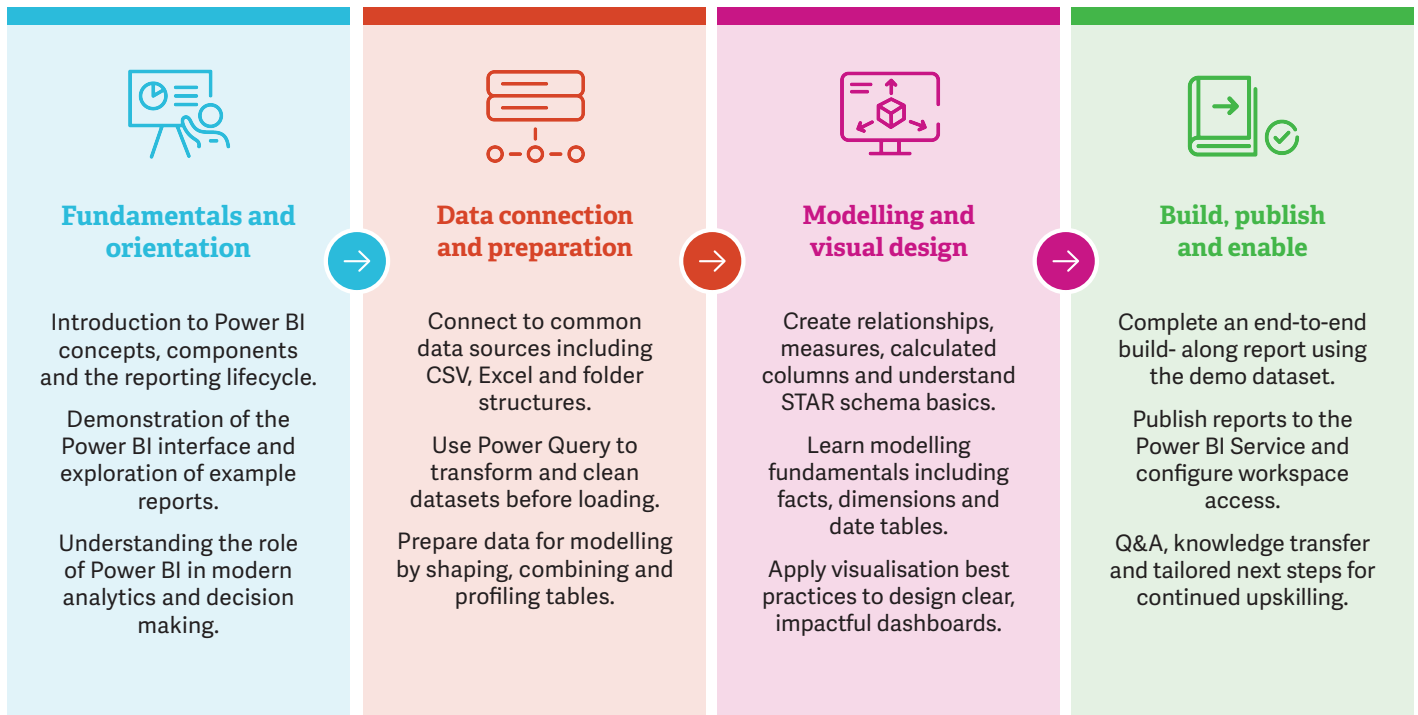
Fundamentals and orientation

Introduction to Power BI concepts, components and the reporting lifecycle.

Demonstration of the Power BI interface and exploration of example reports.

Understanding the role of Power BI in modern analytics and decision making.

Data connection and preparation

Connect to common data sources including CSV, Excel and folder structures.

Use Power Query to transform and clean datasets before loading.

Prepare data for modelling by shaping, combining and profiling tables.

Modelling and visual design

Create relationships, measures, calculated columns and understand STAR schema basics.

Learn modelling fundamentals including facts, dimensions and date tables.

Apply visualisation best practices to design clear, impactful dashboards.

Build, publish and enable

Complete an end-to-end build- along report using the demo dataset.

Publish reports to the Power BI Service and configure workspace access.

Q&A, knowledge transfer and tailored next steps for continued upskilling.